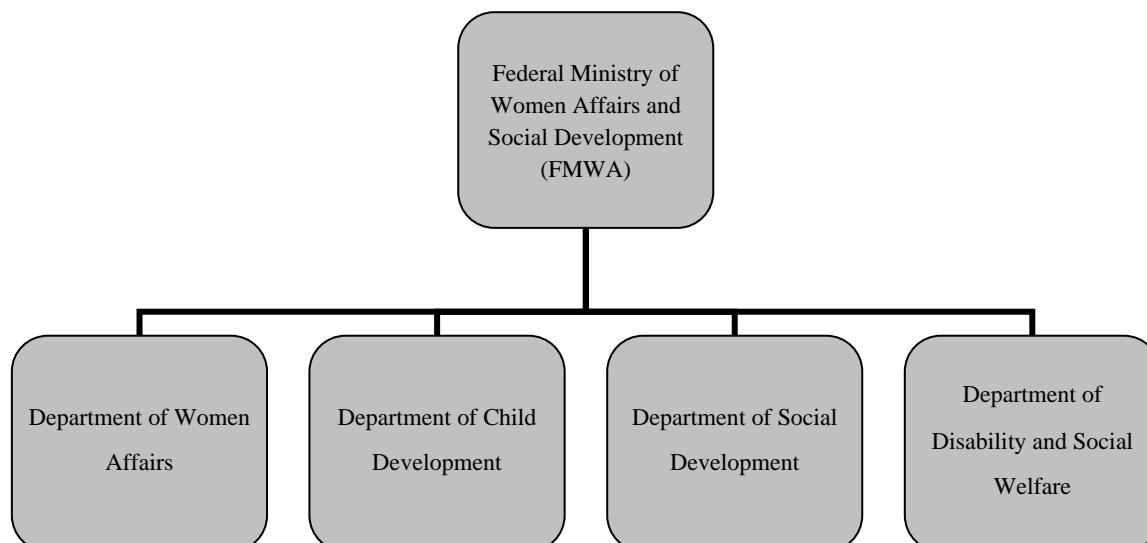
Federal Ministry of Women Affairs and Social Development (FMWA)

Department of Women Affairs

Department of Child Development

Department of Social Development

Department of Disability and Social Welfare